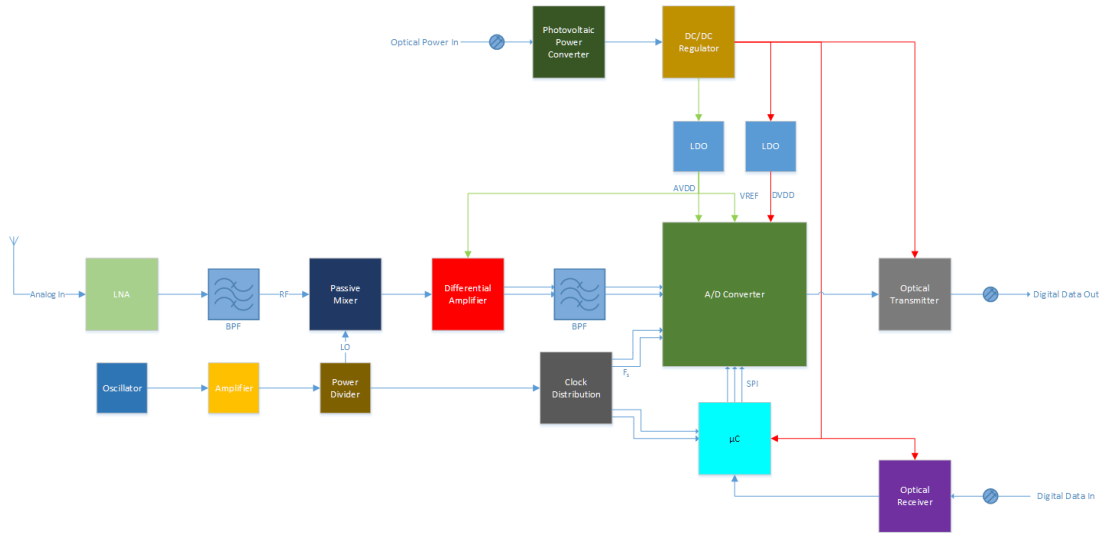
Optical Power In

Photovoltaic Power Converter

DC/DC Regulator

LDO

LDO

AVDD

VREF

DVDD

Analog In

LNA

BPF

RF

Passive Mixer

Differential Amplifier

BPF

A/D Converter

Optical Transmitter

Digital Data Out

LO

Oscillator

Amplifier

Power Divider

Clock Distribution

$F_s$

SPI

µC

Optical Receiver

Digital Data In